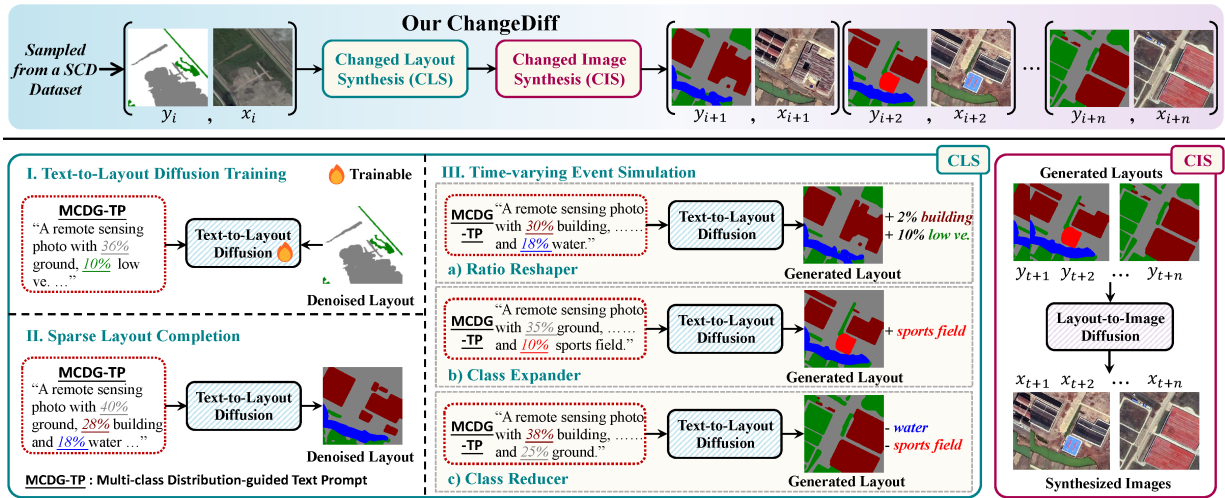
Our ChangeDiff

Sampled from a SCD Dataset

$y_i$ , $x_i$

Changed Layout Synthesis (CLS)

Changed Image Synthesis (CIS)

$y_{i+1}$ , $x_{i+1}$ $y_{i+2}$ , $x_{i+2}$ ... $y_{i+n}$ , $x_{i+n}$

I. Text-to-Layout Diffusion Training

Trainable

MCDG-TP
"A remote sensing photo with 36% ground, 10% low ve. ..."

Text-to-Layout Diffusion

Denoised Layout

II. Sparse Layout Completion

MCDG-TP
"A remote sensing photo with 40% ground, 28% building and 18% water ..."

Text-to-Layout Diffusion

Denoised Layout

MCDG-TP : Multi-class Distribution-guided Text Prompt

III. Time-varying Event Simulation

CLS

MCDG -TP "A remote sensing photo with 30% building, ...... and 18% water."

Text-to-Layout Diffusion

+ 2% building
+ 10% low ve.

a) Ratio Reshaper

Generated Layout

MCDG -TP "A remote sensing photo with 35% ground, ...... and 10% sports field."

Text-to-Layout Diffusion

+ sports field

b) Class Expander

Generated Layout

MCDG -TP "A remote sensing photo with 38% building, ...... and 25% ground."

Text-to-Layout Diffusion

- water
- sports field

c) Class Reducer

Generated Layout

CIS

Generated Layouts

$y_{t+1}$ $y_{t+2}$ ... $y_{t+n}$

Layout-to-Image Diffusion

$x_{t+1}$ $x_{t+2}$ ... $x_{t+n}$

Synthesized Images